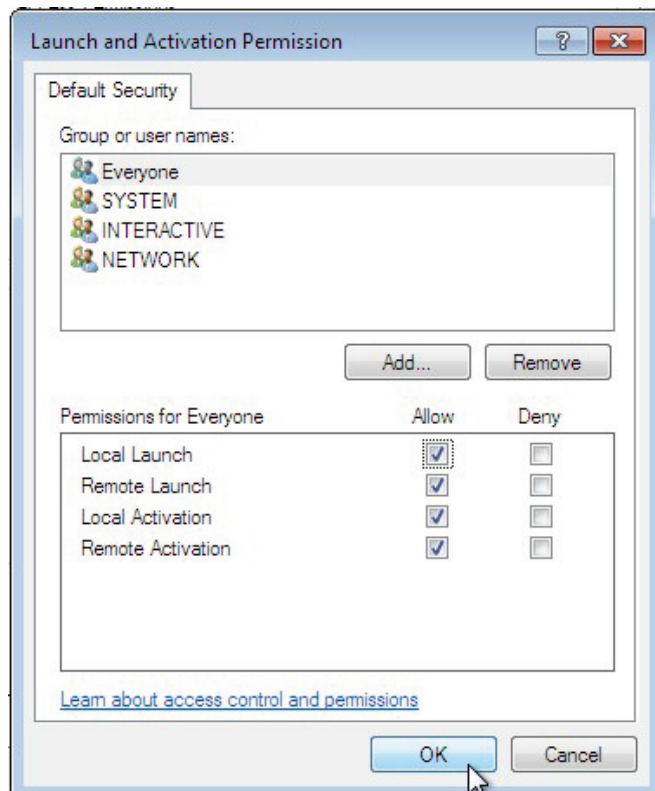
Launch and Activation Permission

?

Default Security

Group or user names:

Everyone
SYSTEM
INTERACTIVE
NETWORK

Add...

Remove

| Permissions for Everyone | Allow | Deny |
|---|---|---|
| Local Launch | ☑ | ☐ |
| Remote Launch | ☑ | ☐ |
| Local Activation | ☑ | ☐ |
| Remote Activation | ☑ | ☐ |

Learn about access control and permissions

OK

Cancel